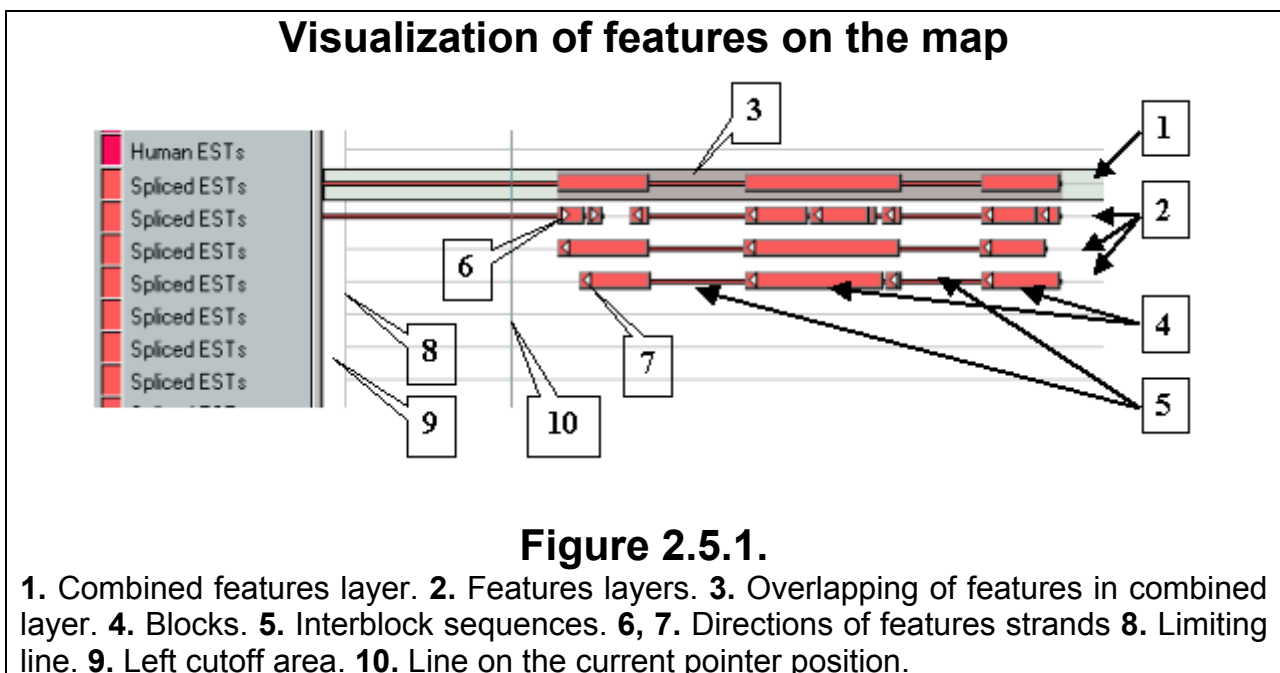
Visualization of features on the map

Human ESTs
Spliced ESTs
Spliced ESTs
Spliced ESTs
Spliced ESTs
Spliced ESTs
Spliced ESTs
Spliced ESTs

3
1
2
6
4
7
8
5
9
10

Figure 2.5.1.

1. Combined features layer. 2. Features layers. 3. Overlapping of features in combined layer. 4. Blocks. 5. Interblock sequences. 6, 7. Directions of features strands 8. Limiting line. 9. Left cutoff area. 10. Line on the current pointer position.